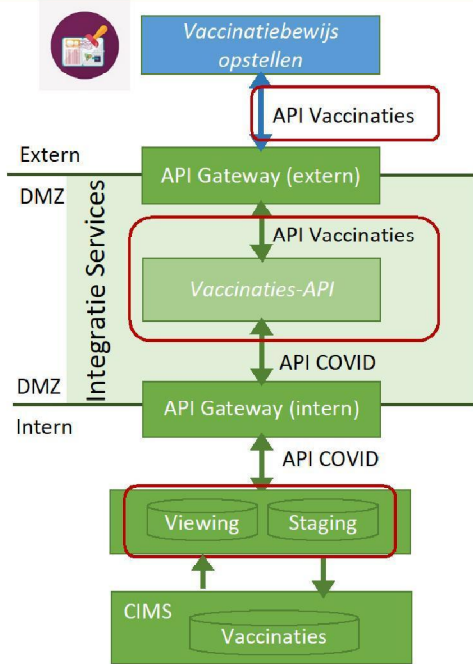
Vaccinatiebewijs opstellen

API Vaccinaties

Extern

API Gateway (extern)

DMZ

Integratie Services

API Vaccinaties

Vaccinaties-API

API COVID

DMZ

API Gateway (intern)

Intern

API COVID

Viewing

Staging

CIMS

Vaccinaties